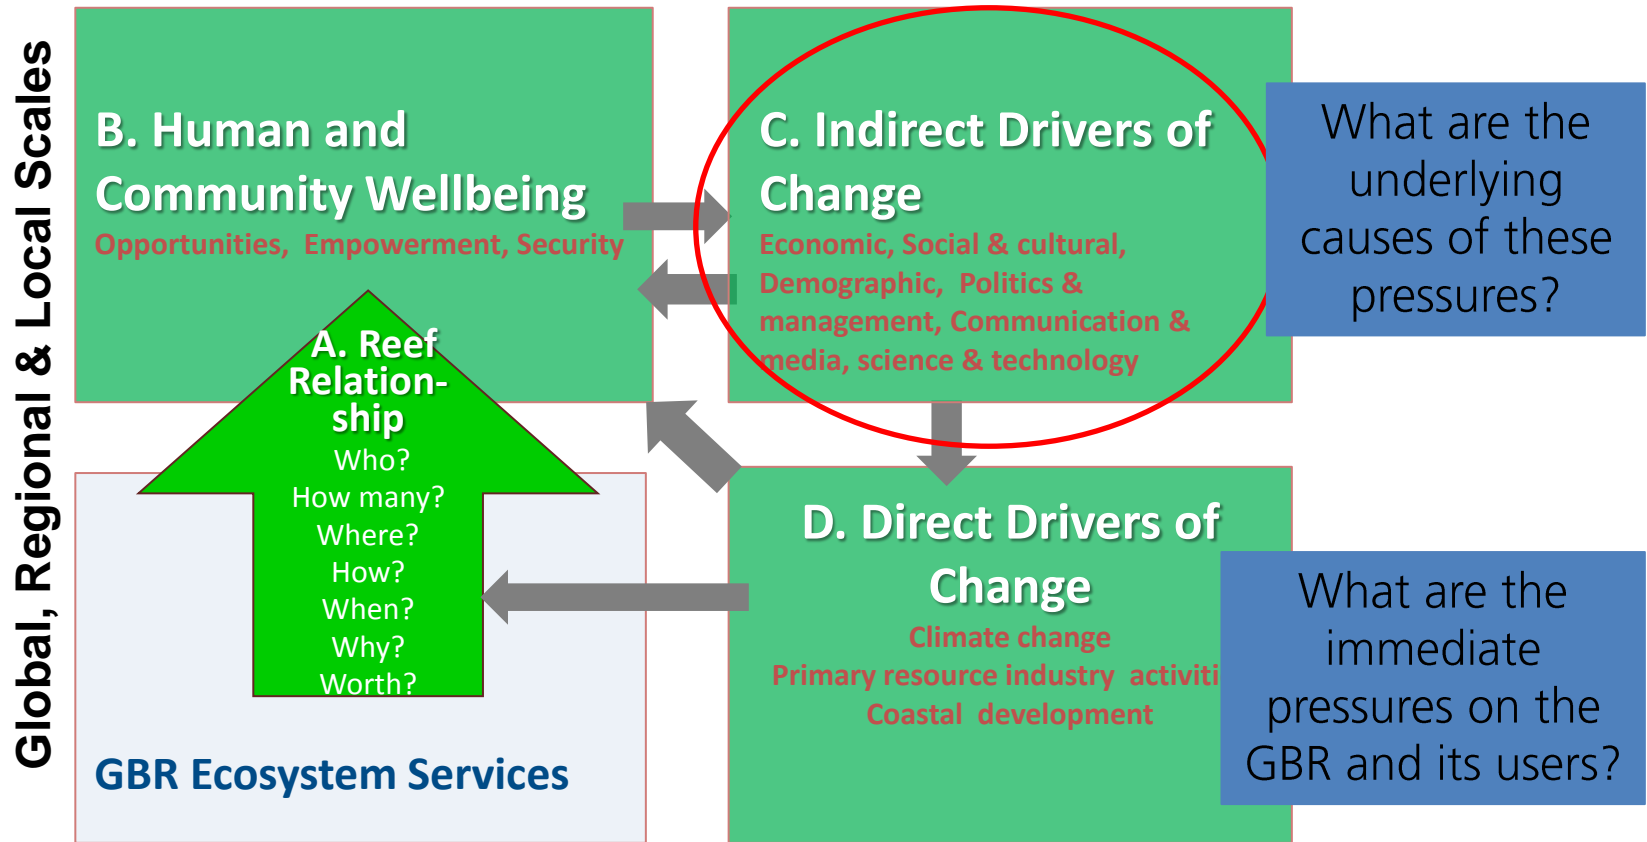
Global, Regional & Local Scales

B. Human and Community Wellbeing
Opportunities, Empowerment, Security

C. Indirect Drivers of Change
Economic, Social & cultural, Demographic, Politics & management, Communication & media, science & technology

What are the underlying causes of these pressures?

A. Reef Relationship
Who?
How many?
Where?
How?
When?
Why?
Worth?

D. Direct Drivers of Change
Climate change
Primary resource industry activiti
Coastal development

What are the immediate pressures on the GBR and its users?

GBR Ecosystem Services